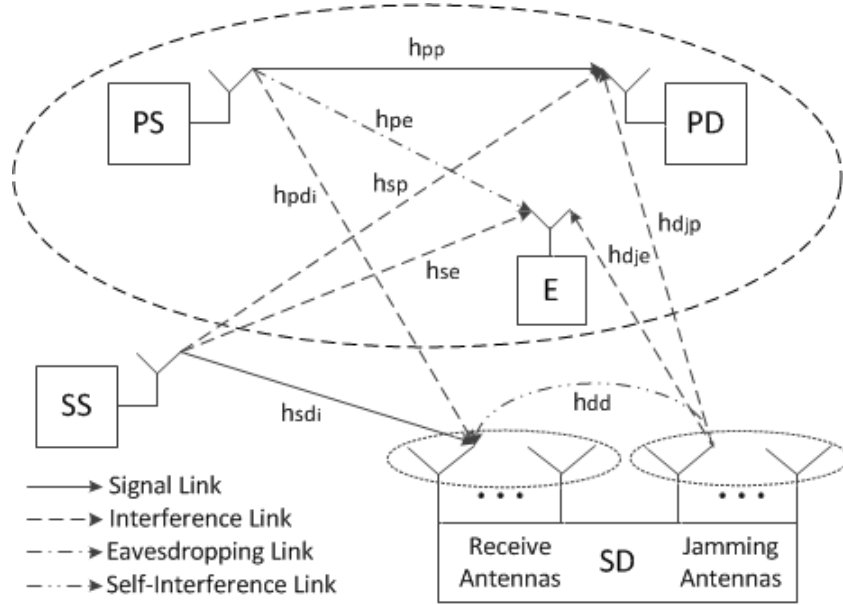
$h_{pp}$

PS

PD

$h_{pe}$

$h_{pdi}$

$h_{sp}$

$h_{djp}$

$h_{dje}$

$h_{se}$

E

SS

$h_{sdi}$

$h_{dd}$

• • •

• • •

Signal Link

Interference Link

Eavesdropping Link

Self-Interference Link

Receive Antennas

SD

Jamming Antennas